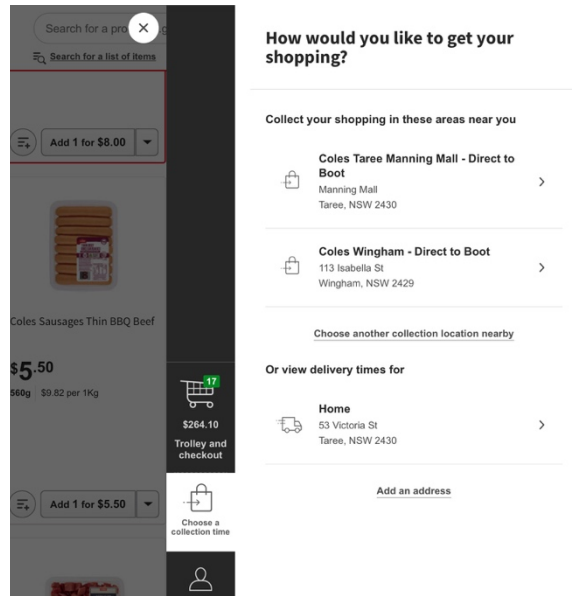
Search for a pro

Search for a list of items

Add 1 for $8.00

Coles Sausages Thin BBQ Beef

$5.50

560g | $9.82 per 1Kg

Add 1 for $5.50

17

$264.10

Trolley and checkout

Choose a collection time

How would you like to get your shopping?

Collect your shopping in these areas near you

Coles Taree Manning Mall - Direct to Boot
Manning Mall
Taree, NSW 2430

Coles Wingham - Direct to Boot
113 Isabella St
Wingham, NSW 2429

Choose another collection location nearby

Or view delivery times for

Home
53 Victoria St
Taree, NSW 2430

Add an address